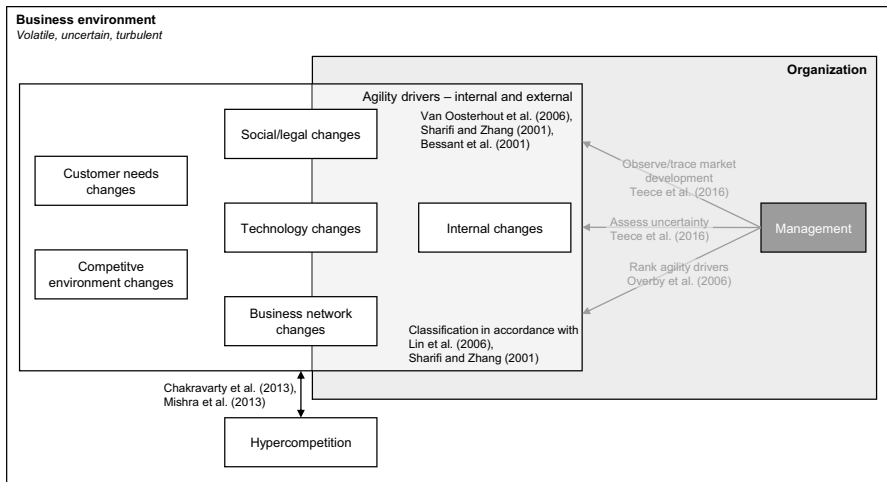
Business environment
Volatile, uncertain, turbulent

Organization

Agility drivers – internal and external

Social/legal changes

Van Oosterhout et al. (2006), Sharifi and Zhang (2001), Bessant et al. (2001)

Customer needs changes

Technology changes

Internal changes

Competitve environment changes

Business network changes

Classification in accordance with Lin et al. (2006), Sharifi and Zhang (2001)

Observe/trace market development Teece et al. (2016)

Assess uncertainty Teece et al. (2016)

Rank agility drivers Overby et al. (2006)

Management

Chakravarty et al. (2013), Mishra et al. (2013)

Hypercompetition